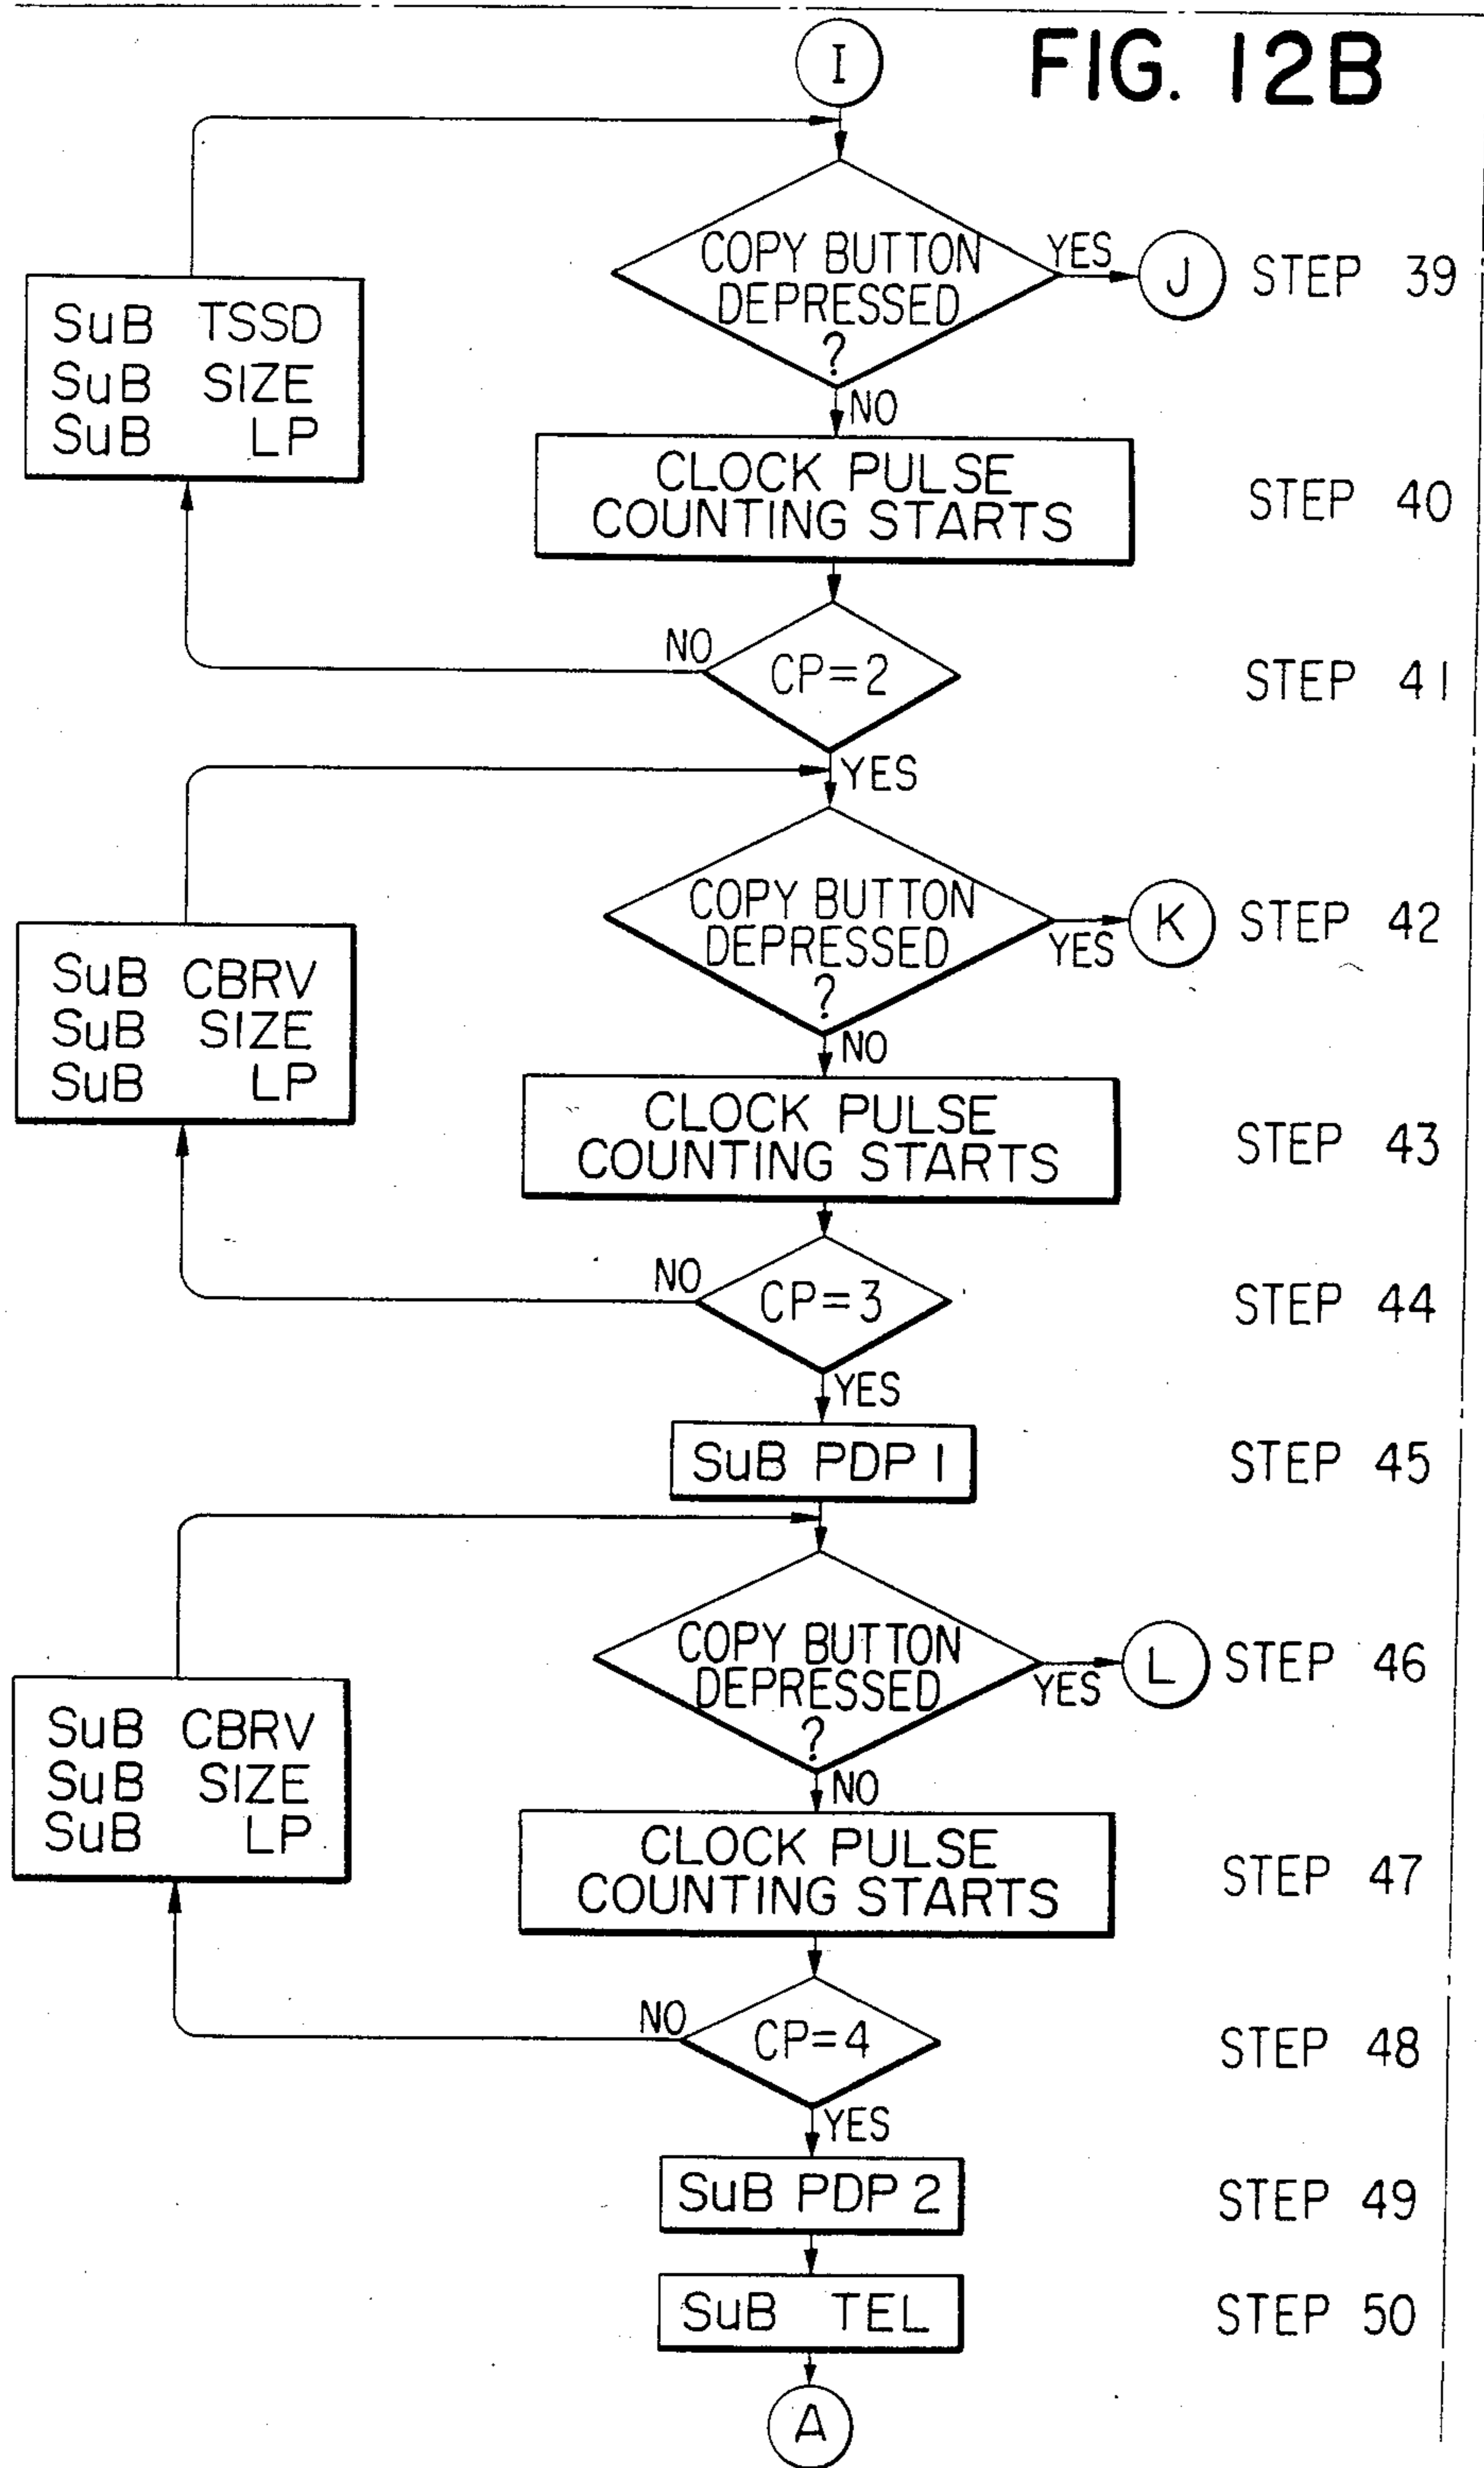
I

FIG. 12B

COPY BUTTON DEPRESSED ?

YES

J

STEP 39

SuB TSSD
SuB SIZE
SuB LP

NO

CLOCK PULSE COUNTING STARTS

STEP 40

NO

CP=2

STEP 41

YES

COPY BUTTON DEPRESSED ?

YES

K

STEP 42

SuB CBRV
SuB SIZE
SuB LP

NO

CLOCK PULSE COUNTING STARTS

STEP 43

NO

CP=3

STEP 44

YES

SuB PDP 1

STEP 45

COPY BUTTON DEPRESSED ?

YES

L

STEP 46

SuB CBRV
SuB SIZE
SuB LP

NO

CLOCK PULSE COUNTING STARTS

STEP 47

NO

CP=4

STEP 48

YES

SuB PDP 2

STEP 49

SuB TEL

STEP 50

A